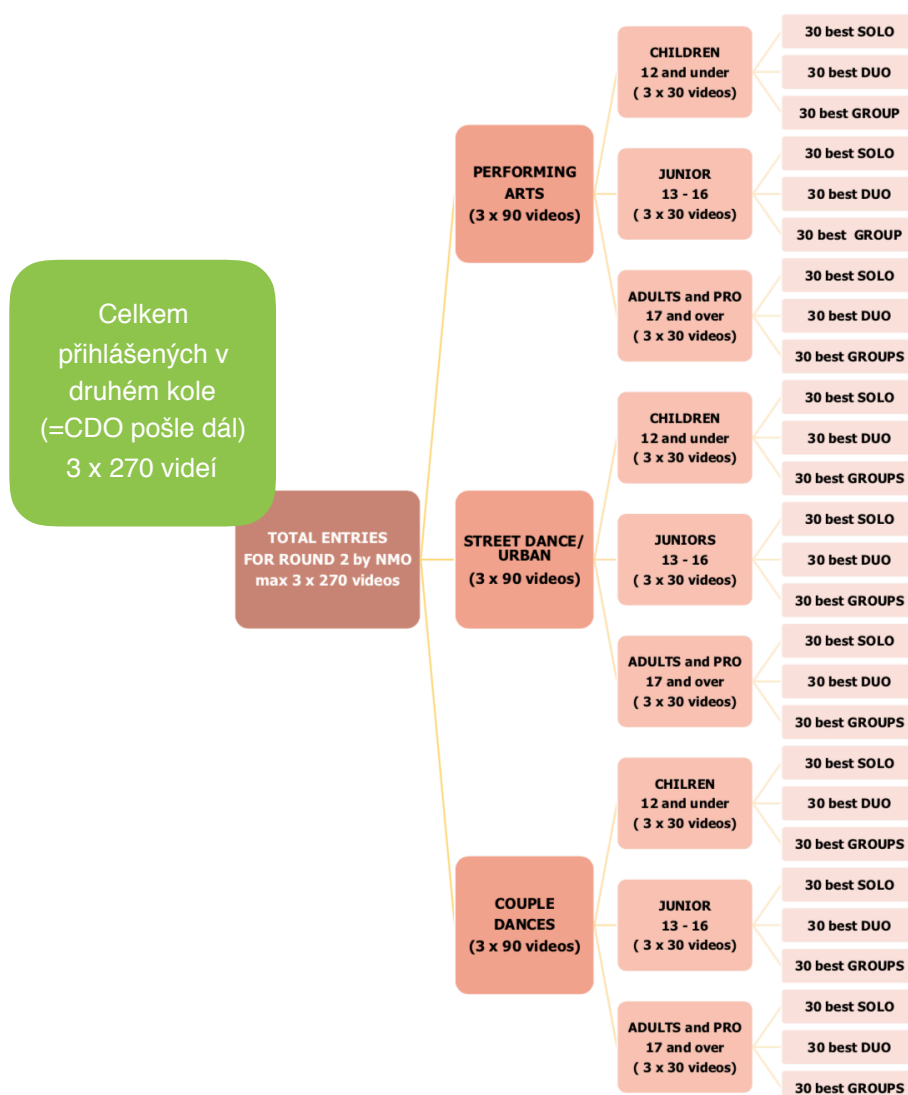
Celkem přihlášených v druhém kole (=CDO pošle dál) 3 x 270 videí

TOTAL ENTRIES FOR ROUND 2 by NMO max 3 x 270 videos

PERFORMING ARTS (3 x 90 videos)

CHILDREN 12 and under ( 3 x 30 videos)

30 best SOLO

30 best DUO

30 best GROUP

JUNIOR 13 - 16 ( 3 x 30 videos)

30 best SOLO

30 best DUO

30 best GROUP

ADULTS and PRO 17 and over ( 3 x 30 videos)

30 best SOLO

30 best DUO

30 best GROUPS

STREET DANCE/ URBAN (3 x 90 videos)

CHILDREN 12 and under ( 3 x 30 videos)

30 best SOLO

30 best DUO

30 best GROUPS

JUNIORS 13 - 16 ( 3 x 30 videos)

30 best SOLO

30 best DUO

30 best GROUPS

ADULTS and PRO 17 and over ( 3 x 30 videos)

30 best SOLO

30 best DUO

30 best GROUPS

COUPLE DANCES (3 x 90 videos)

CHILREN 12 and under ( 3 x 30 videos)

30 best SOLO

30 best DUO

30 best GROUPS

JUNIOR 13 - 16 ( 3 x 30 videos)

30 best SOLO

30 best DUO

30 best GROUPS

ADULTS and PRO 17 and over ( 3 x 30 videos)

30 best SOLO

30 best DUO

30 best GROUPS